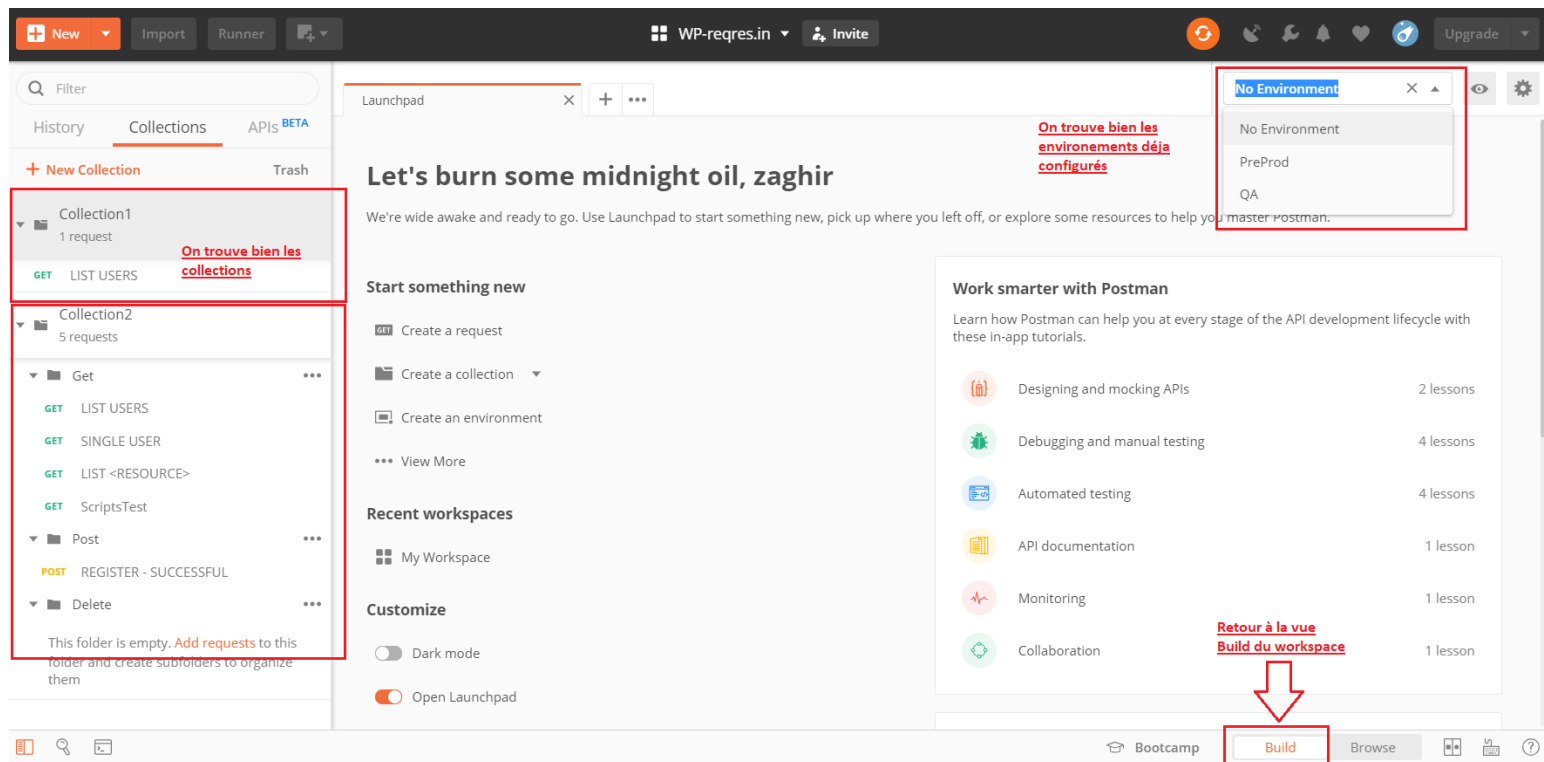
New Import Runner

WP-reqres.in Invite

Upgrade

Filter

History Collections APIs BETA

+ New Collection Trash

Collection1
1 request

On trouve bien les collections

GET LIST USERS

Collection2
5 requests

Get

GET LIST USERS
GET SINGLE USER
GET LIST <RESOURCE>
GET ScriptsTest

Post

POST REGISTER - SUCCESSFUL

Delete

This folder is empty. Add requests to this folder and create subfolders to organize them

Launchpad

No Environment

No Environment
PreProd
QA

On trouve bien les environements déja configurés

Let's burn some midnight oil, zaghir

We're wide awake and ready to go. Use Launchpad to start something new, pick up where you left off, or explore some resources to help you master Postman.

Start something new

Create a request
Create a collection
Create an environment
View More

Recent workspaces

My Workspace

Customize

Dark mode
Open Launchpad

Work smarter with Postman

Learn how Postman can help you at every stage of the API development lifecycle with these in-app tutorials.

| | |
|---|---|
| Designing and mocking APIs | 2 lessons |
| Debugging and manual testing | 4 lessons |
| Automated testing | 4 lessons |
| API documentation | 1 lesson |
| Monitoring | 1 lesson |
| Collaboration | 1 lesson |

Retour à la vue Build du workspace

Bootcamp Build Browse